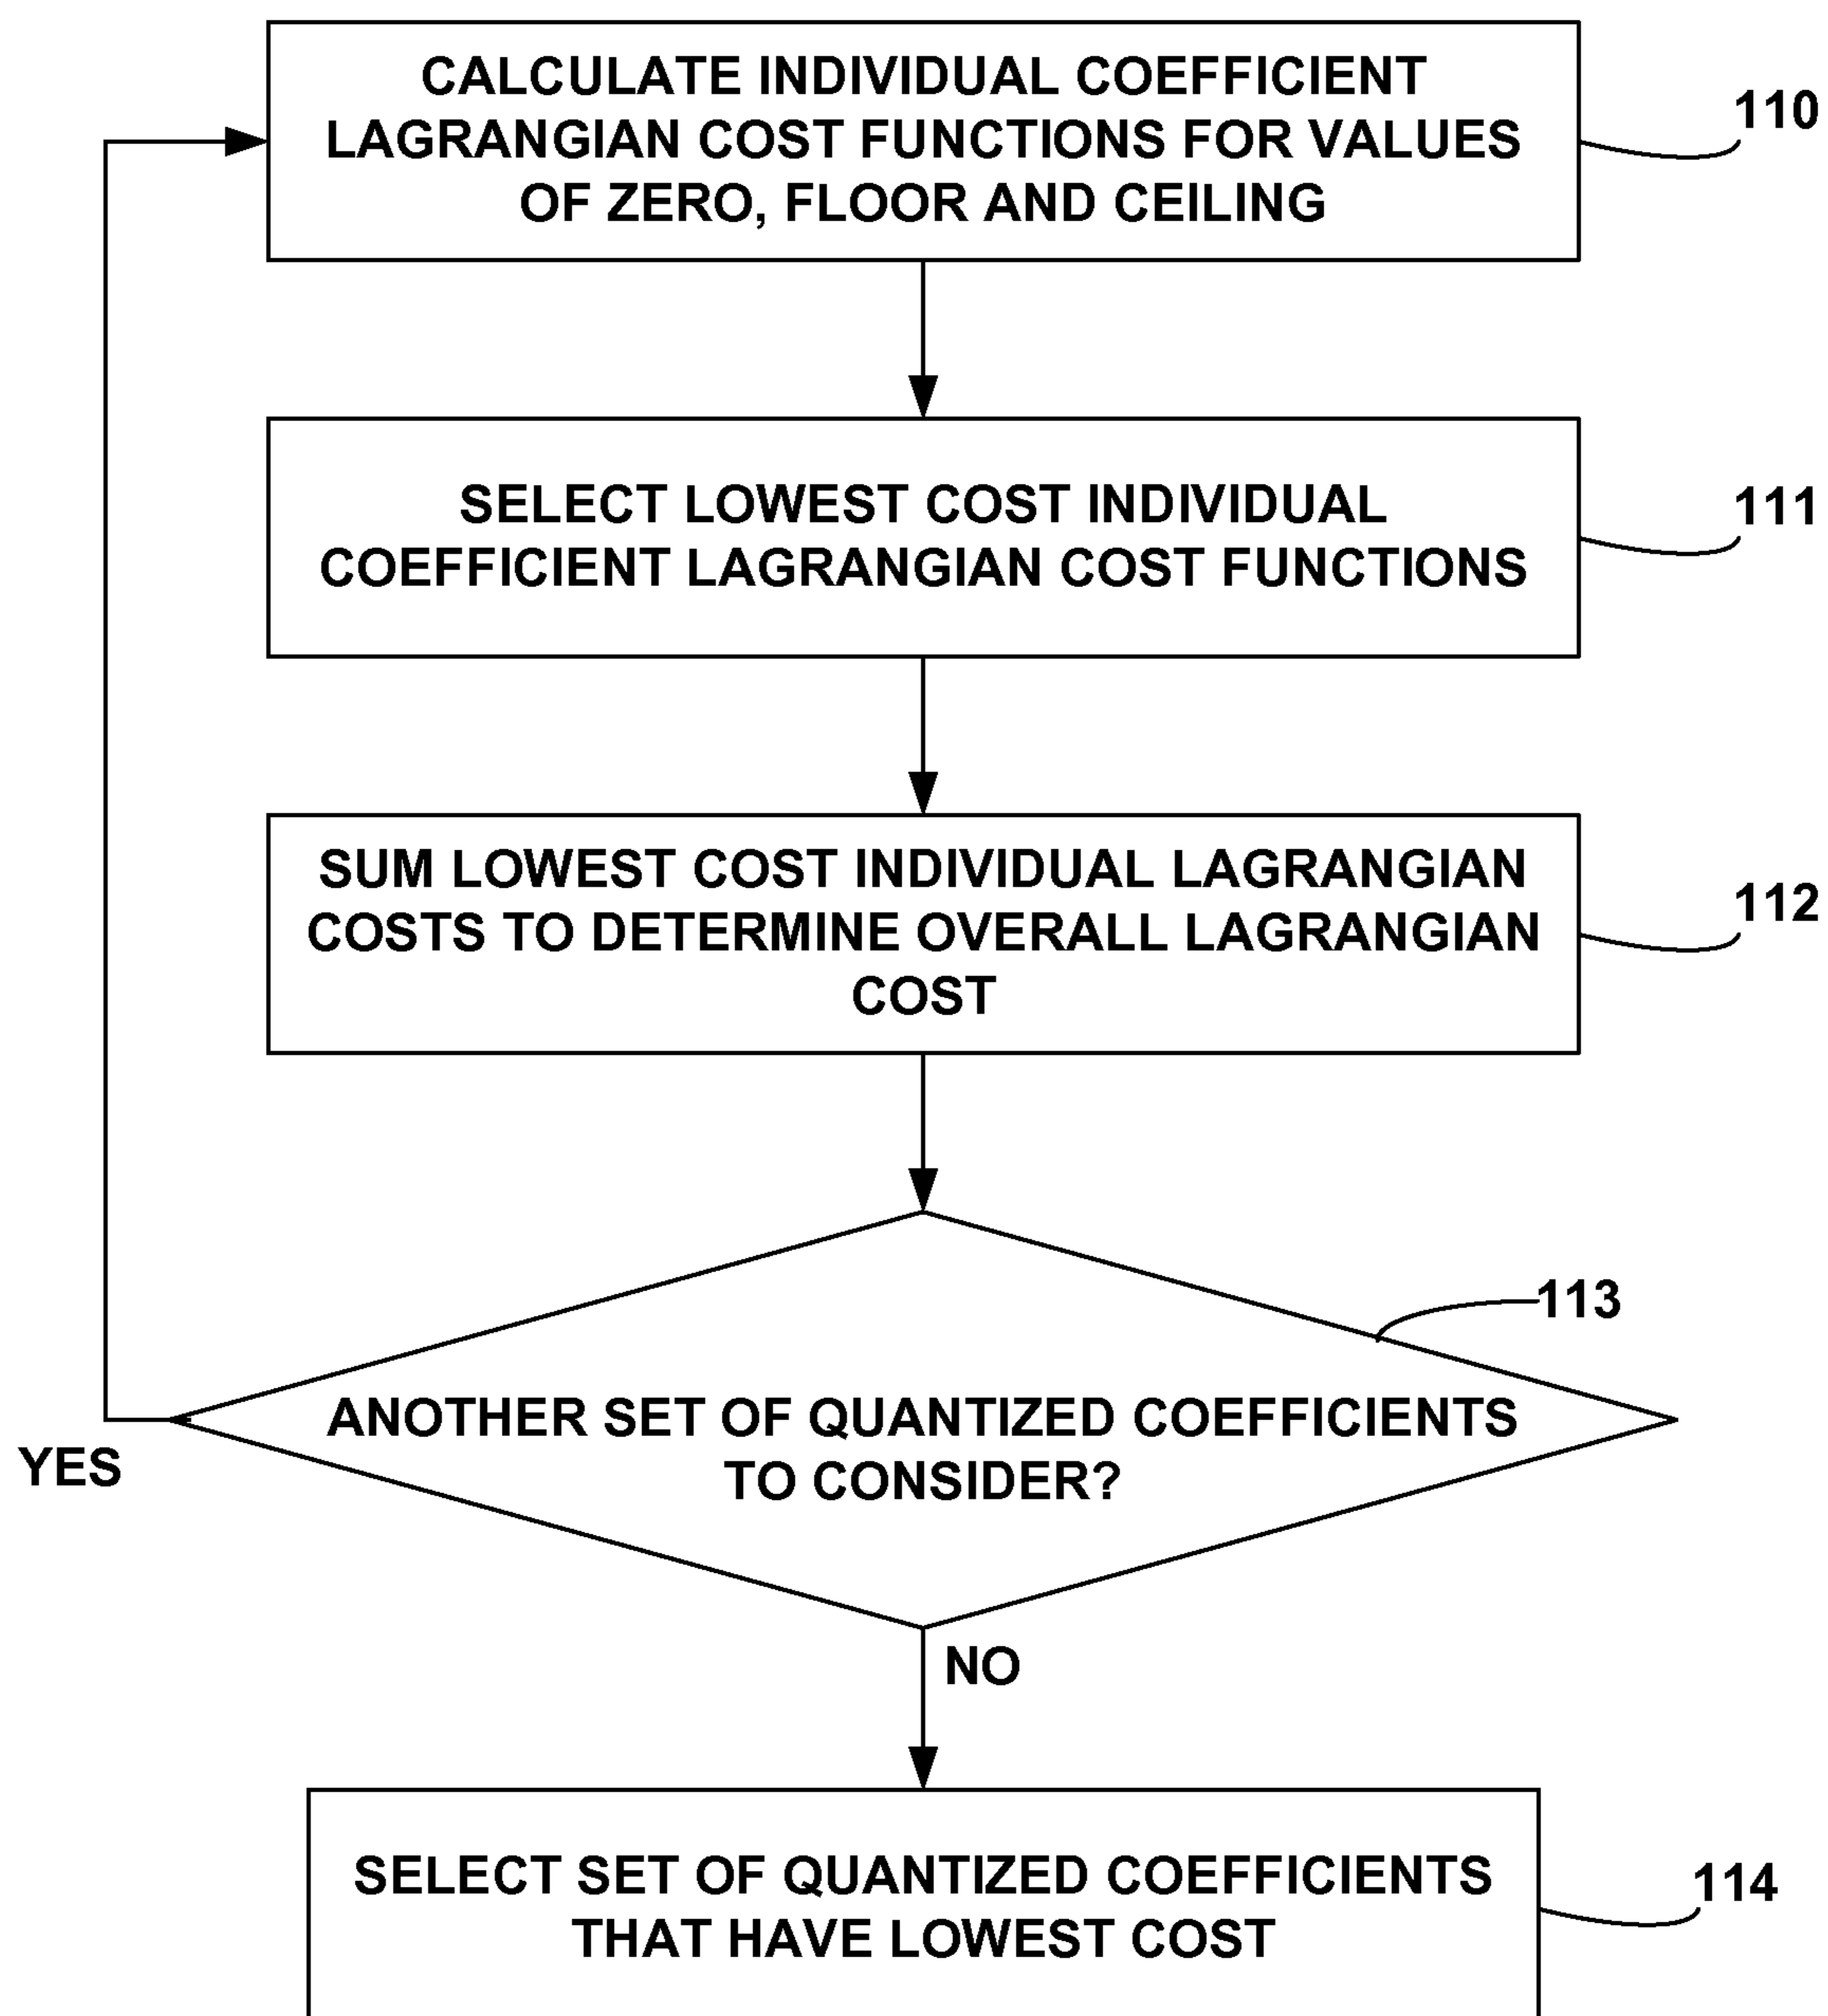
CALCULATE INDIVIDUAL COEFFICIENT LAGRANGIAN COST FUNCTIONS FOR VALUES OF ZERO, FLOOR AND CEILING

110

SELECT LOWEST COST INDIVIDUAL COEFFICIENT LAGRANGIAN COST FUNCTIONS

111

SUM LOWEST COST INDIVIDUAL LAGRANGIAN COSTS TO DETERMINE OVERALL LAGRANGIAN COST

112

113

ANOTHER SET OF QUANTIZED COEFFICIENTS TO CONSIDER?

YES

NO

SELECT SET OF QUANTIZED COEFFICIENTS THAT HAVE LOWEST COST

114